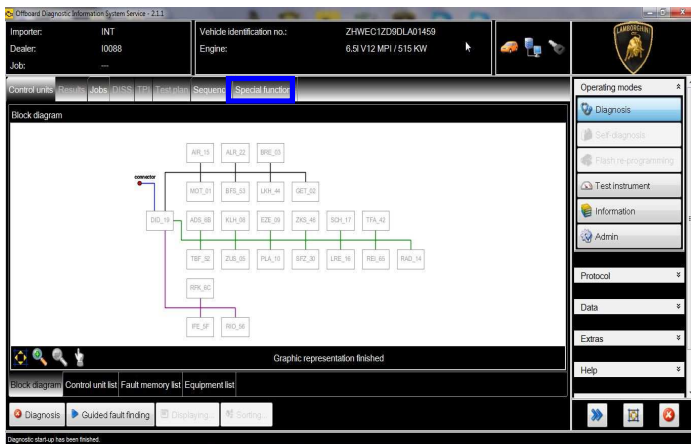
Offboard Diagnostic Information System Service - 2.1.1

Importer: INT
Dealer: I0088
Job: —

Vehicle identification no.: ZHWEC1ZD9DLA01459
Engine: 6.5l V12 MPI / 515 KW

LAMBORGHINI

Control units Results Jobs DISS TPI Test plan Sequence Special function

Block diagram

connector

AIR_15 ALR_22 BRE_03
MOT_01 BFS_53 LKH_44 GET_02
DIO_19 ADS_6B KLH_08 EZE_09 ZKS_46 SCH_17 TFA_42
TBF_52 ZUB_05 PLA_10 SFZ_30 LRE_16 REI_65 RAD_14
RPK_6C
IFE_5F RIO_56

Graphic representation finished

Block diagram Control unit list Fault memory list Equipment list

Diagnosis Guided fault finding Displaying... Sorting...

Operating modes
Diagnosis
Self-diagnosis
Flash re-programming
Test instrument
Information
Admin

Protocol
Data
Extras
Help

Diagnostic start-up has been finished.